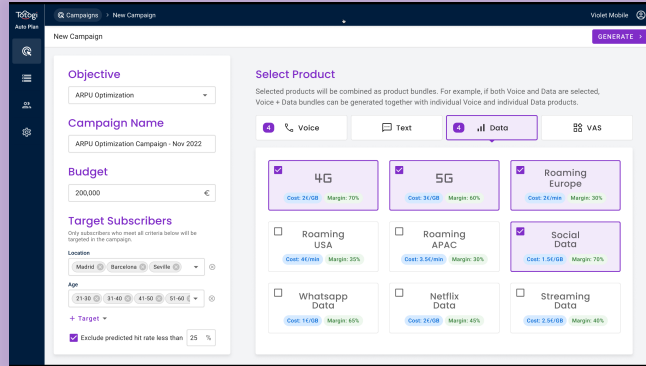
Totogi
Auto Plan

Campaigns > New Campaign

Violet Mobile

New Campaign

GENERATE >

Objective

ARPU Optimization

Campaign Name

ARPU Optimization Campaign - Nov 2022

Budget

200,000 €

Target Subscribers

Only subscribers who meet all criteria below will be targeted in the campaign.

Location

Madrid ⊗ Barcelona ⊗ Seville ⊗

Age

21-30 ⊗ 31-40 ⊗ 41-50 ⊗ 51-60 ⊗

+ Target

Exclude predicted hit rate less than 25 %

Select Product

Selected products will be combined as product bundles. For example, if both Voice and Data are selected, Voice + Data bundles can be generated together with individual Voice and individual Data products.

4 Voice

Text

4 Data

VAS

4G
Cost: 2€/GB Margin: 70%

5G
Cost: 3€/GB Margin: 60%

Roaming Europe
Cost: 2€/min Margin: 30%

Roaming USA
Cost: 4€/min Margin: 25%

Roaming APAC
Cost: 2.5€/min Margin: 30%

Social Data
Cost: 1.5€/GB Margin: 70%

Whatsapp Data
Cost: 1€/GB Margin: 65%

Netflix Data
Cost: 2€/GB Margin: 45%

Streaming Data
Cost: 2.5€/GB Margin: 40%